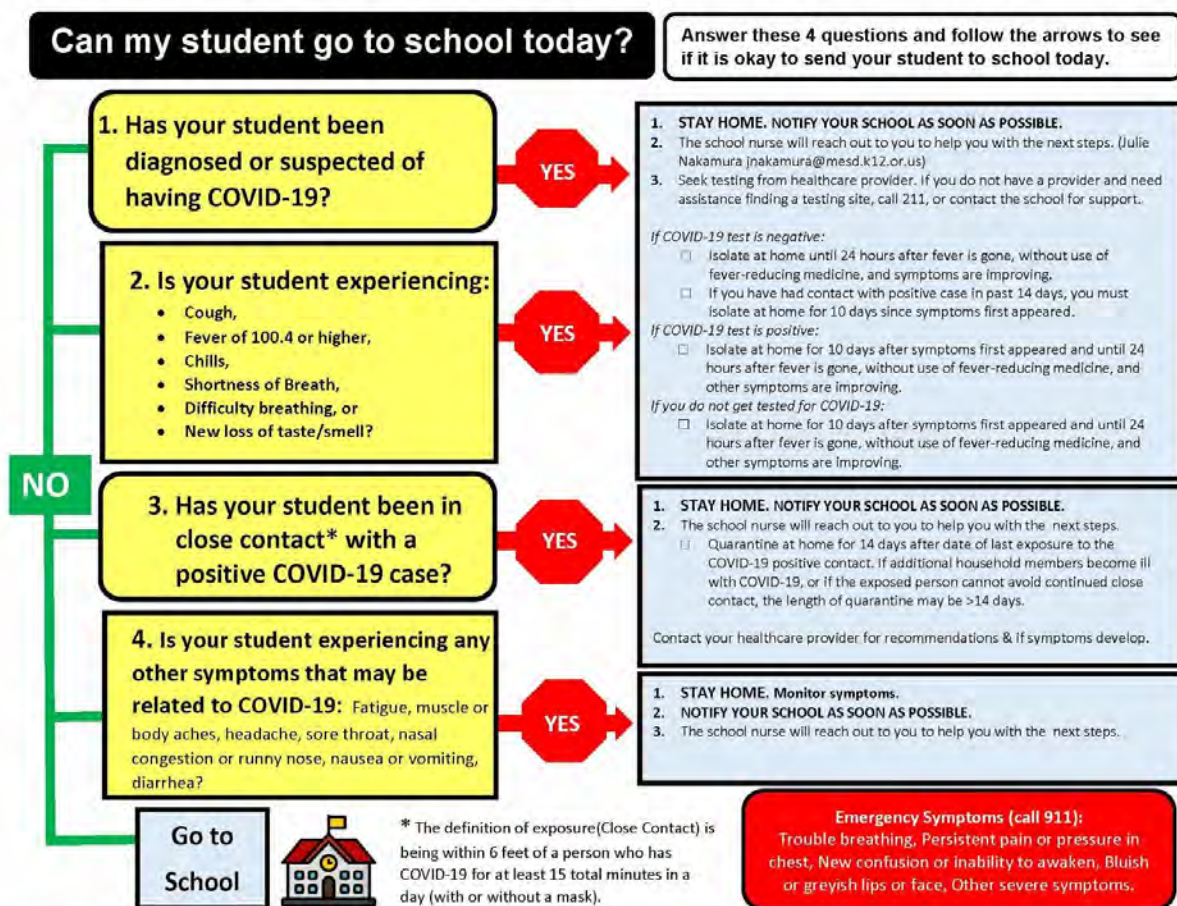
Can my student go to school today?

Answer these 4 questions and follow the arrows to see if it is okay to send your student to school today.

1. Has your student been diagnosed or suspected of having COVID-19?

YES

1. STAY HOME. NOTIFY YOUR SCHOOL AS SOON AS POSSIBLE.
2. The school nurse will reach out to you to help you with the next steps. (Julie Nakamura jnakamura@mesd.k12.or.us)
3. Seek testing from healthcare provider. If you do not have a provider and need assistance finding a testing site, call 211, or contact the school for support.

If COVID-19 test is negative:
☐ Isolate at home until 24 hours after fever is gone, without use of fever-reducing medicine, and symptoms are improving.
☐ If you have had contact with positive case in past 14 days, you must isolate at home for 10 days since symptoms first appeared.
If COVID-19 test is positive:
☐ Isolate at home for 10 days after symptoms first appeared and until 24 hours after fever is gone, without use of fever-reducing medicine, and other symptoms are improving.
If you do not get tested for COVID-19:
☐ Isolate at home for 10 days after symptoms first appeared and until 24 hours after fever is gone, without use of fever-reducing medicine, and other symptoms are improving.

2. Is your student experiencing:
• Cough,
• Fever of 100.4 or higher,
• Chills,
• Shortness of Breath,
• Difficulty breathing, or
• New loss of taste/smell?

YES

NO

3. Has your student been in close contact* with a positive COVID-19 case?

YES

1. STAY HOME. NOTIFY YOUR SCHOOL AS SOON AS POSSIBLE.
2. The school nurse will reach out to you to help you with the next steps.
☐ Quarantine at home for 14 days after date of last exposure to the COVID-19 positive contact. If additional household members become ill with COVID-19, or if the exposed person cannot avoid continued close contact, the length of quarantine may be >14 days.

Contact your healthcare provider for recommendations & if symptoms develop.

4. Is your student experiencing any other symptoms that may be related to COVID-19: Fatigue, muscle or body aches, headache, sore throat, nasal congestion or runny nose, nausea or vomiting, diarrhea?

YES

1. STAY HOME. Monitor symptoms.
2. NOTIFY YOUR SCHOOL AS SOON AS POSSIBLE.
3. The school nurse will reach out to you to help you with the next steps.

Go to School

* The definition of exposure(Close Contact) is being within 6 feet of a person who has COVID-19 for at least 15 total minutes in a day (with or without a mask).

Emergency Symptoms (call 911):
Trouble breathing, Persistent pain or pressure in chest, New confusion or inability to awaken, Bluish or greyish lips or face, Other severe symptoms.